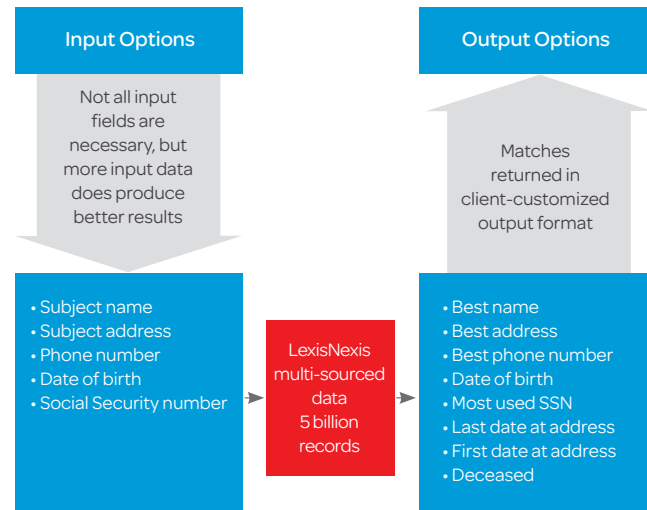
Input Options

Not all input fields are necessary, but more input data does produce better results

• Subject name
• Subject address
• Phone number
• Date of birth
• Social Security number

LexisNexis multi-sourced data 5 billion records

Output Options

Matches returned in client-customized output format

• Best name
• Best address
• Best phone number
• Date of birth
• Most used SSN
• Last date at address
• First date at address
• Deceased